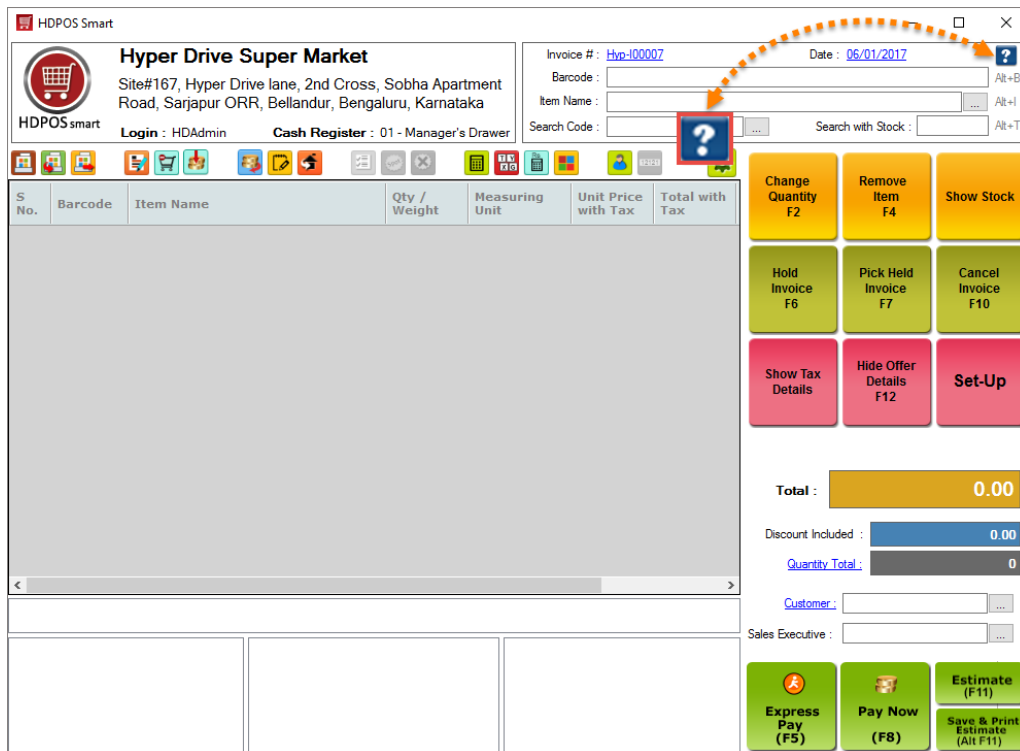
HDPOS Smart

Hyper Drive Super Market
Site#167, Hyper Drive lane, 2nd Cross, Sobha Apartment Road, Sarjapur ORR, Bellandur, Bengaluru, Karnataka
HDPOS smart
Login : HDAdmin
Cash Register : 01 - Manager's Drawer

Invoice # : Hyp-I00007
Date : 06/01/2017
Barcode :
Alt+B
Item Name :
Alt+I
Search Code :
Search with Stock :
Alt+T

| S No. | Barcode | Item Name | Qty / Weight | Measuring Unit | Unit Price with Tax | Total with Tax |
|---|---|---|---|---|---|---|

Change Quantity F2
Remove Item F4
Show Stock
Hold Invoice F6
Pick Held Invoice F7
Cancel Invoice F10
Show Tax Details
Hide Offer Details F12
Set-Up

Total : 0.00
Discount Included : 0.00
Quantity Total : 0
Customer :
Sales Executive :

Express Pay (F5)
Pay Now (F8)
Estimate (F11)
Save & Print Estimate (Alt F11)